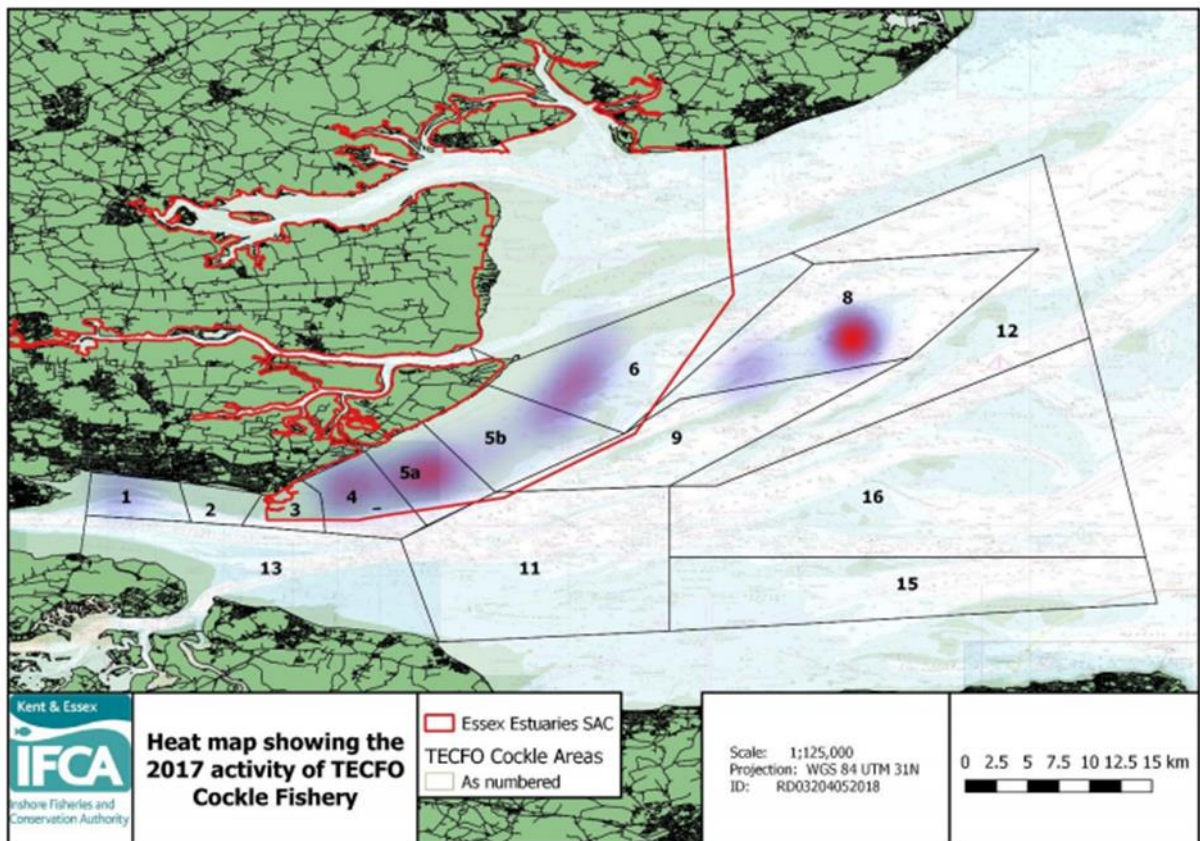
8
12
6
5b
9
5a
1
2
3
4
16
13
11
15

Kent & Essex
IFCA
Inshore Fisheries and Conservation Authority

Heat map showing the 2017 activity of TECFO Cockle Fishery

Essex Estuaries SAC
TECFO Cockle Areas
As numbered

Scale: 1;125,000
Projection: WGS 84 UTM 31N
ID: RD03204052018

0 2.5 5 7.5 10 12.5 15 km